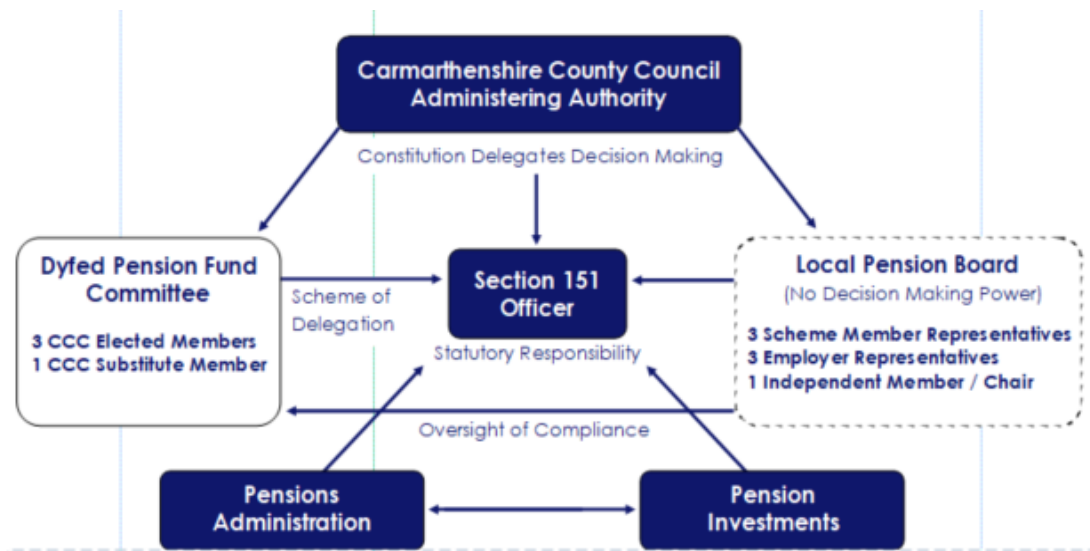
Carmarthenshire County Council
Administering Authority

Constitution Delegates Decision Making

Dyfed Pension Fund Committee

3 CCC Elected Members
1 CCC Substitute Member

Scheme of Delegation

Section 151 Officer

Statutory Responsibility

Local Pension Board
(No Decision Making Power)

3 Scheme Member Representatives
3 Employer Representatives
1 Independent Member / Chair

Oversight of Compliance

Pensions Administration

Pension Investments